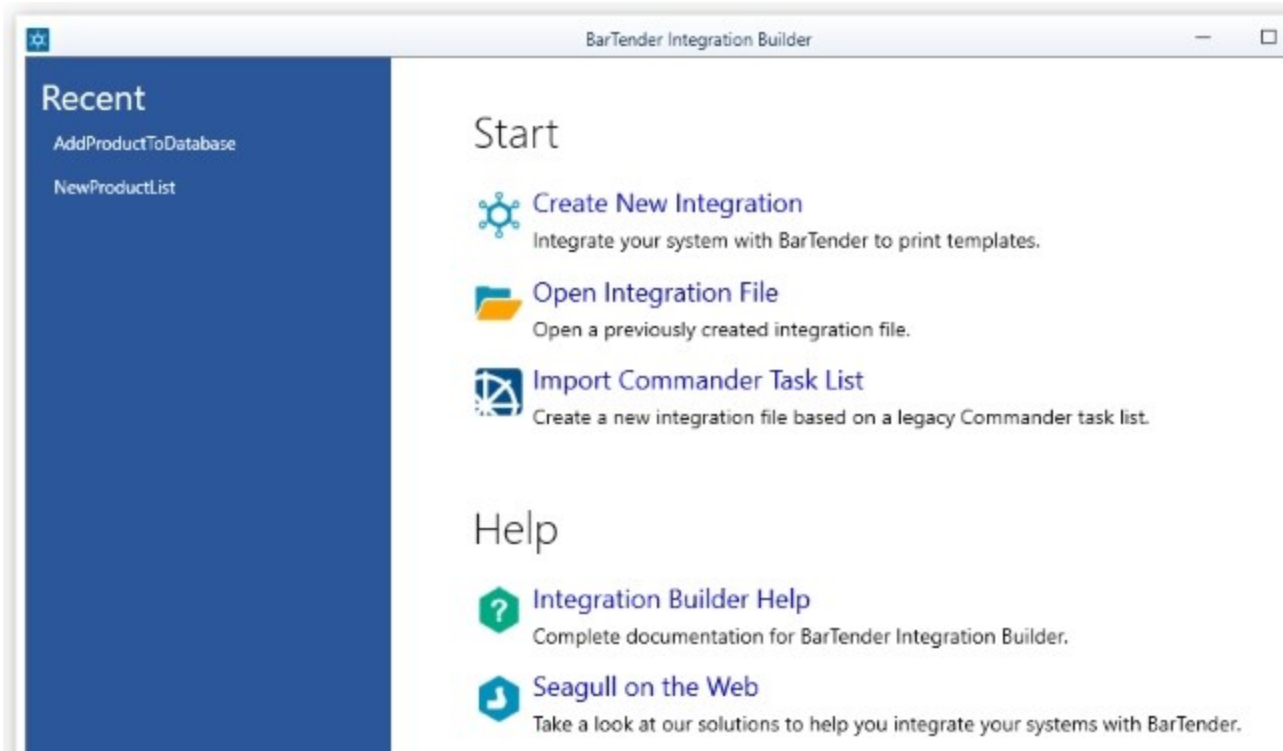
BarTender Integration Builder

Recent

AddProductToDatabase

NewProductList

Start

Create New Integration
Integrate your system with BarTender to print templates.

Open Integration File
Open a previously created integration file.

Import Commander Task List
Create a new integration file based on a legacy Commander task list.

Help

?
Integration Builder Help
Complete documentation for BarTender Integration Builder.

Seagull on the Web
Take a look at our solutions to help you integrate your systems with BarTender.